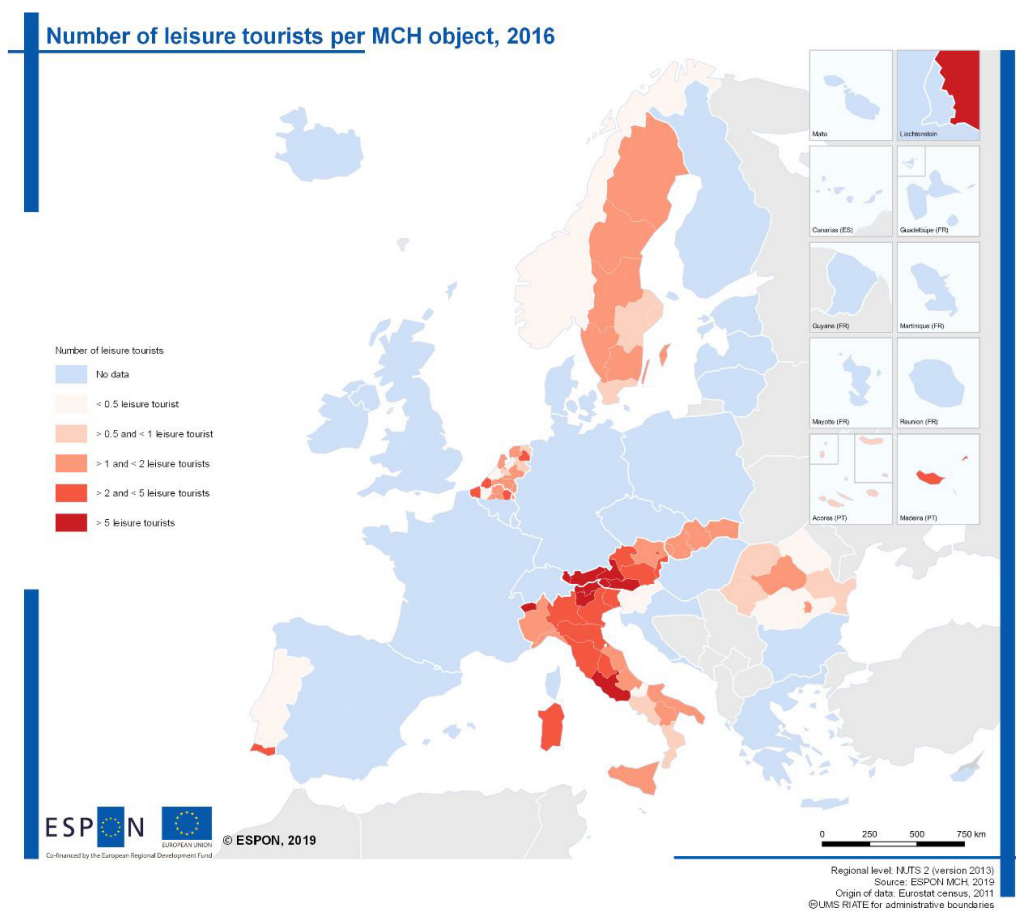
Number of leisure tourists per MCH object, 2016

Malta
Liechtenstein
Canarias (ES)
Guadeloupe (FR)
Guyane (FR)
Martinique (FR)
Mayotte (FR)
Reunion (FR)
Acores (PT)
Madeira (PT)

Number of leisure tourists
No data
< 0.5 leisure tourist
> 0.5 and < 1 leisure tourist
> 1 and < 2 leisure tourists
> 2 and < 5 leisure tourists
> 5 leisure tourists

ESPON
EUROPEAN UNION
Co-financed by the European Regional Development Fund
© ESPON, 2019

0 250 500 750 km

Regional level: NUTS 2 (version 2013)
Source: ESPON MCH, 2019
Origin of data: Eurostat census, 2011
©UMS RIATE for administrative boundaries